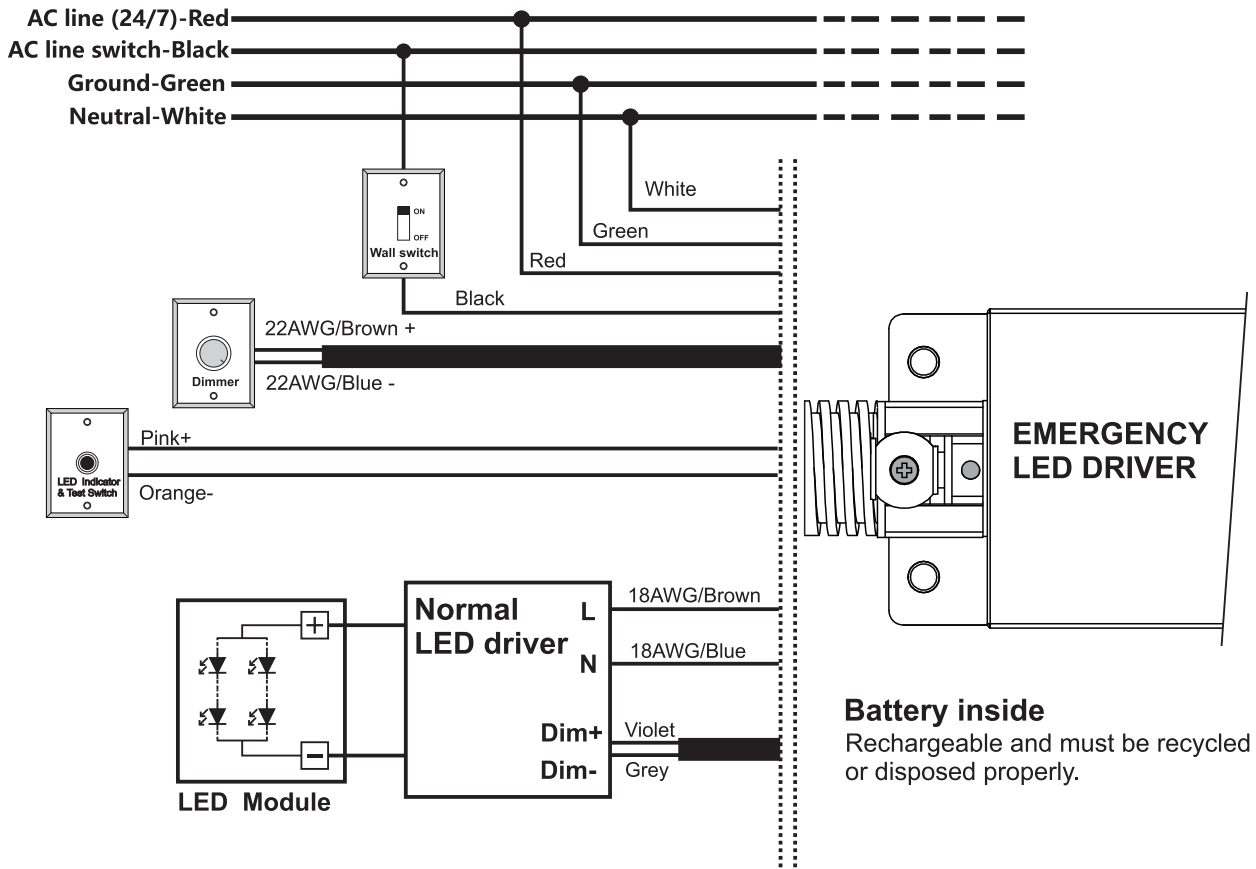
AC line (24/7)-Red
AC line switch-Black
Ground-Green
Neutral-White

White
Green
Red
Black

ON
OFF
Wall switch

22AWG/Brown +
Dimmer
22AWG/Blue -

Pink+
LED Indicator & Test Switch
Orange-

EMERGENCY LED DRIVER

Normal LED driver
L
N
18AWG/Brown
18AWG/Blue
Dim+
Dim-
Violet
Grey

+
−
LED Module

Battery inside
Rechargeable and must be recycled or disposed properly.